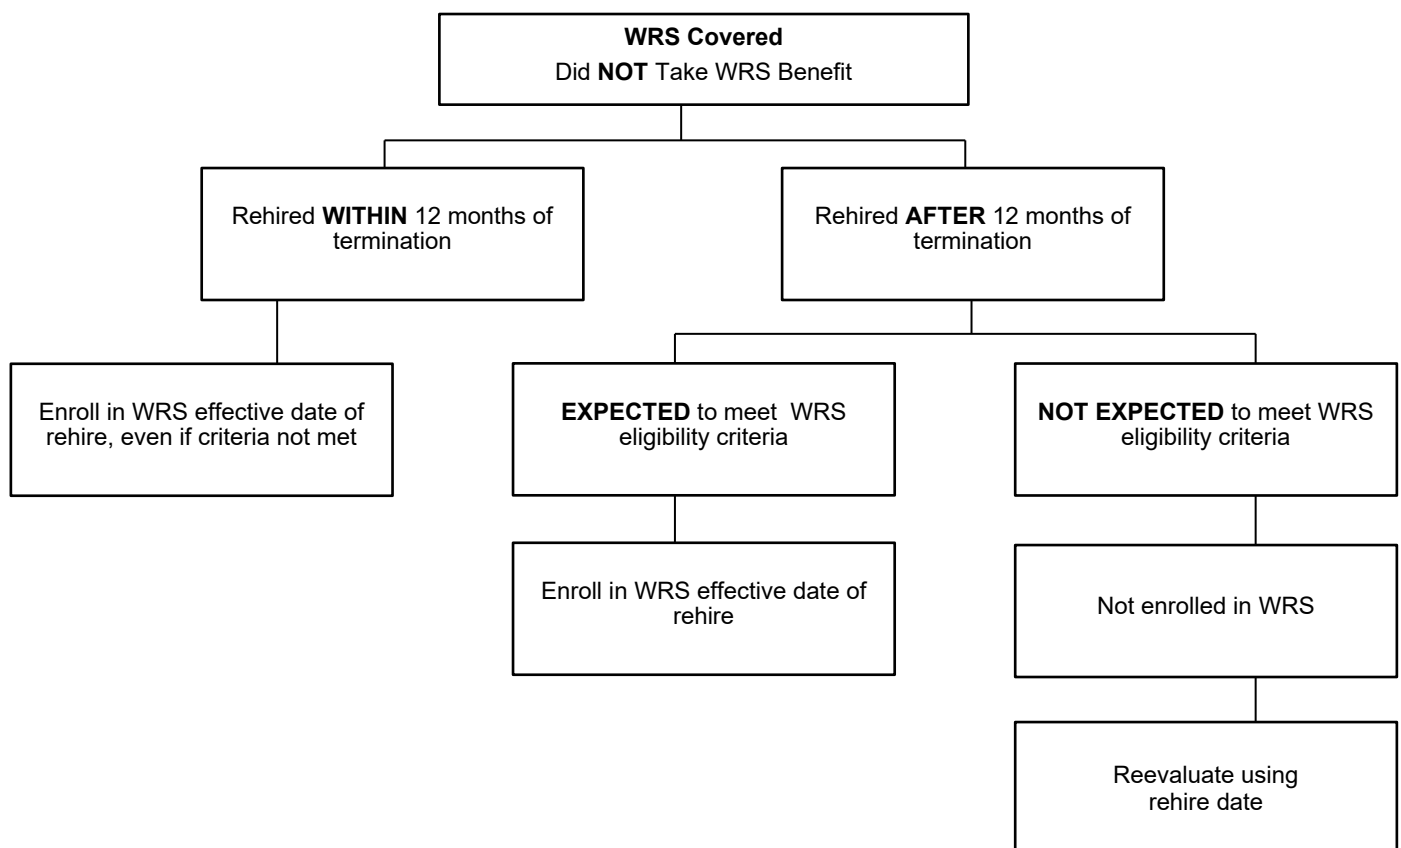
WRS Covered
Did NOT Take WRS Benefit

Rehired WITHIN 12 months of termination

Rehired AFTER 12 months of termination

Enroll in WRS effective date of rehire, even if criteria not met

EXPECTED to meet WRS eligibility criteria

NOT EXPECTED to meet WRS eligibility criteria

Enroll in WRS effective date of rehire

Not enrolled in WRS

Reevaluate using rehire date